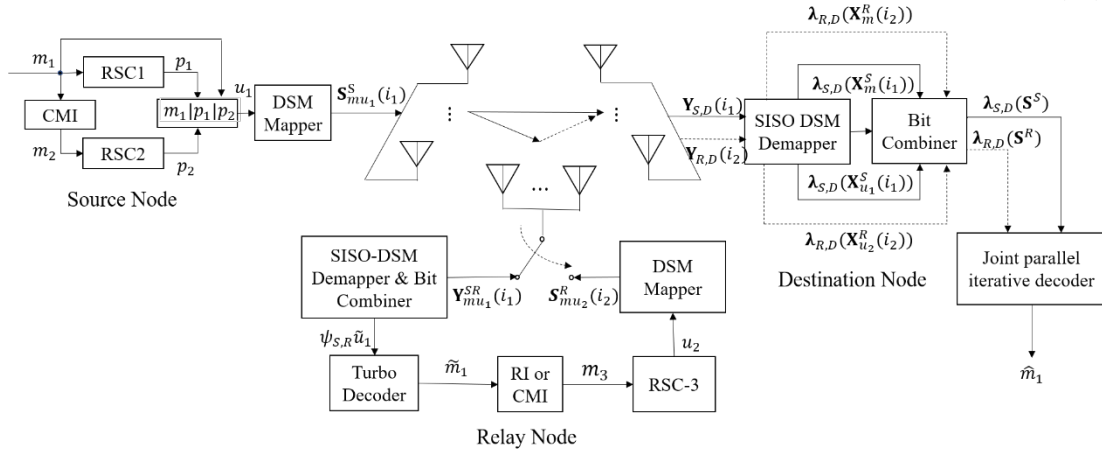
$m_1$

RSC1

$p_1$

$u_1$

CMI

$m_1|p_1|p_2$

DSM Mapper

$\mathbf{S}^{S}_{mu_1}(i_1)$

$m_2$

RSC2

$p_2$

Source Node

$\boldsymbol{\lambda}_{R,D}(\mathbf{X}^{R}_{m}(i_2))$

$\boldsymbol{\lambda}_{S,D}(\mathbf{X}^{S}_{m}(i_1))$

$\mathbf{Y}_{S,D}(i_1)$

$\mathbf{Y}_{R,D}(i_2)$

SISO DSM Demapper

Bit Combiner

$\boldsymbol{\lambda}_{S,D}(\mathbf{S}^{S})$

$\boldsymbol{\lambda}_{R,D}(\mathbf{S}^{R})$

$\boldsymbol{\lambda}_{S,D}(\mathbf{X}^{S}_{u_1}(i_1))$

$\boldsymbol{\lambda}_{R,D}(\mathbf{X}^{R}_{u_2}(i_2))$

Destination Node

Joint parallel iterative decoder

$\hat{m}_1$

SISO-DSM Demapper & Bit Combiner

$\mathbf{Y}^{SR}_{mu_1}(i_1)$

$\boldsymbol{S}^{R}_{mu_2}(i_2)$

DSM Mapper

$\psi_{S,R}\tilde{u}_1$

$u_2$

Turbo Decoder

$\widetilde{m}_1$

RI or CMI

$m_3$

RSC-3

Relay Node